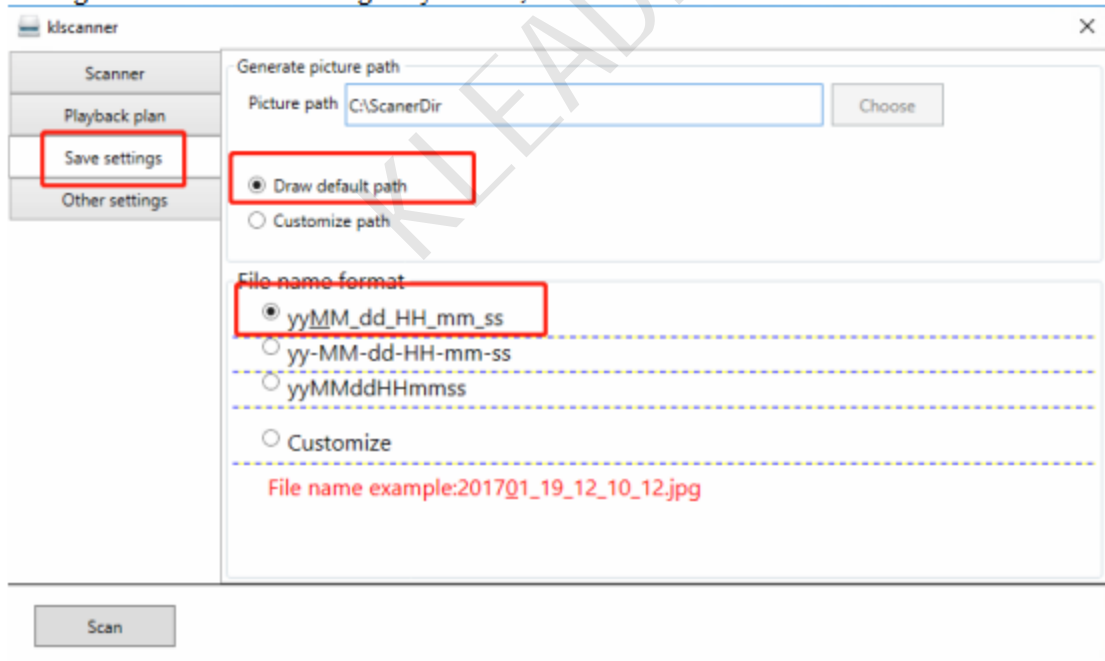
klscanner

×

Scanner

Playback plan

Save settings

Other settings

Generate picture path

Picture path C:\ScanerDir

Choose

Draw default path

Customize path

File name format

yyMM_dd_HH_mm_ss

yy-MM-dd-HH-mm-ss

yyMMddHHmmss

Customize

File name example:201701_19_12_10_12.jpg

Scan

KLEAD